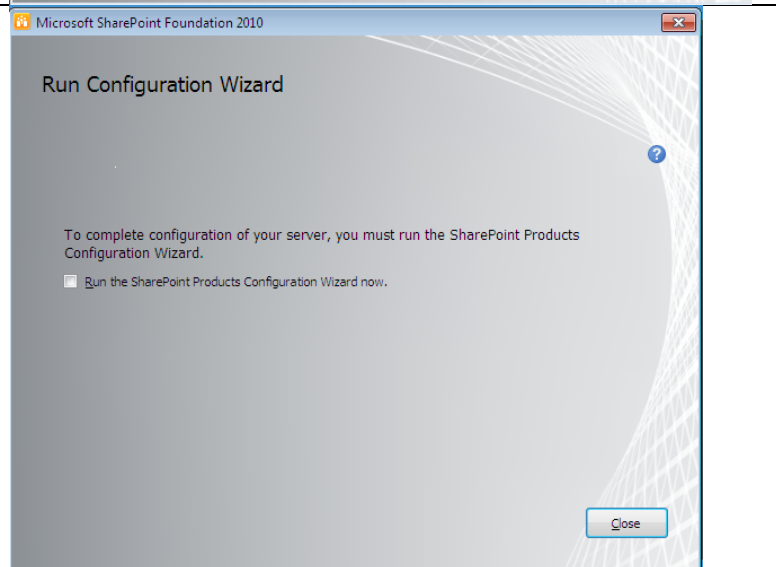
Microsoft SharePoint Foundation 2010

Run Configuration Wizard

To complete configuration of your server, you must run the SharePoint Products Configuration Wizard.

Run the SharePoint Products Configuration Wizard now.

Close